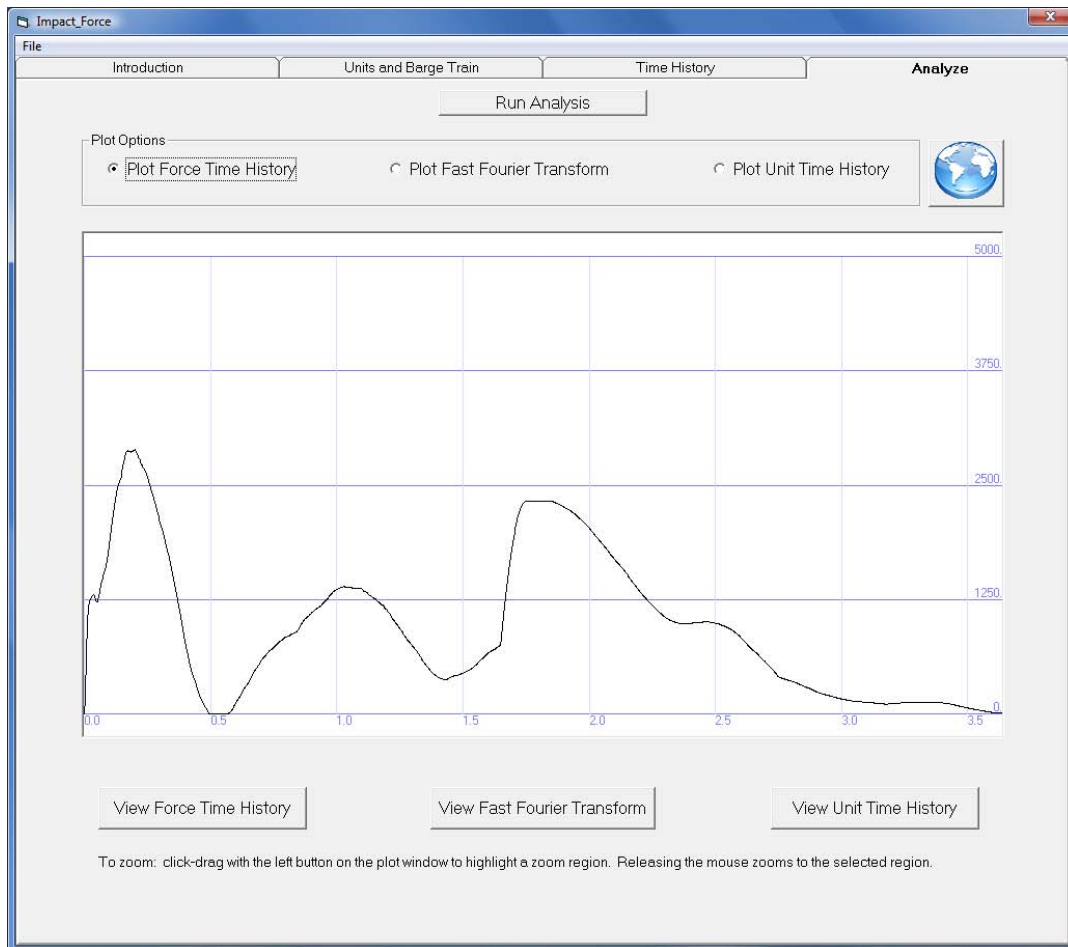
Impact_Force

File

Introduction

Units and Barge Train

Time History

Analyze

Run Analysis

Plot Options

Plot Force Time History

Plot Fast Fourier Transform

Plot Unit Time History

5000.

3750.

2500.

1250.

0.

0.0

0.5

1.0

1.5

2.0

2.5

3.0

3.5

View Force Time History

View Fast Fourier Transform

View Unit Time History

To zoom: click-drag with the left button on the plot window to highlight a zoom region. Releasing the mouse zooms to the selected region.